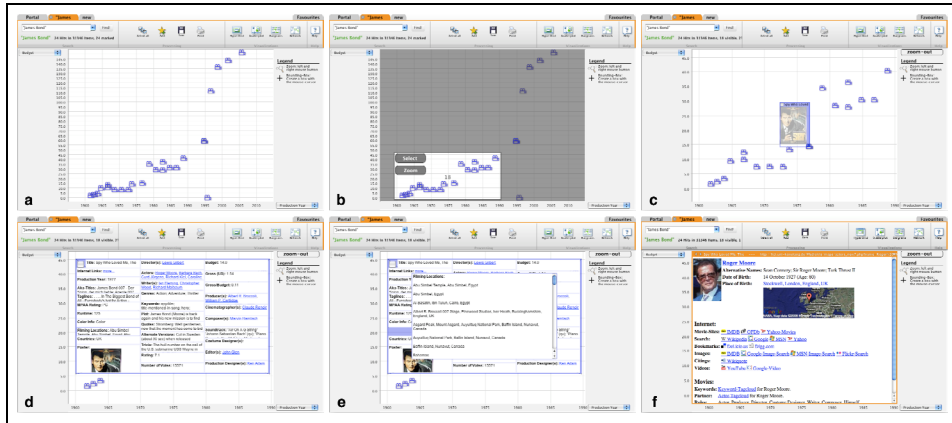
Portal "James" new Favourites

"James Bond" 24 hits in 51146 items, 24 marked

Budget

Legend

Zoom-out

Production Year

a

Portal "James" new Favourites

"James Bond"

Select

Zoom

b

Portal "James" new Favourites

"James Bond" 24 hits in 51146 items, 10 visible

zoom - out

Legend

Production Year

c

"James Bond"

zoom - out

Title: The Spy Who Loved Me

Director(s): Lewis Gilbert

Budget:

Production Year: 1977

Aka Titles:

Taglines:

MPAA Rating:

Runtime:

Color Info:

Filming Locations:

Countries: UK

Trailer:

Actors: Roger Moore

Writer(s):

Genres:

Keywords:

Plot:

Quote:

Alternate Versions:

Trivia:

Rating:

Number of Votes:

Gross:

Producer(s):

Cinematographer(s):

Composer(s):

Soundtrack:

Costume Designer(s):

Editor(s):

Production Designer(s):

d

"James Bond"

zoom - out

Filming Locations:

e

"James Bond" 24 hits in 51146 items, 10 visible

zoom - out

Roger Moore

Alternative Names: Sean Connery; Sir Roger Moore; Turk Thrust II

Date of Birth: 14 October 1927 (Age: 80)

Place of Birth: Stockwell, London, England, UK

Internet:

Movie-Sites: IMDB OFDb Yahoo Movies

Search: Wikipedia Google MSN Yahoo

Bookmarks: del.icio.us Digg.com

Images: IMDB Google Image Search MSN Image Search Flickr Search

Video: YouTube Google Video

Movies:

Keywords: Keyword Tagcloud for Roger Moore

Partners: Actor Tagcloud for Roger Moore

f